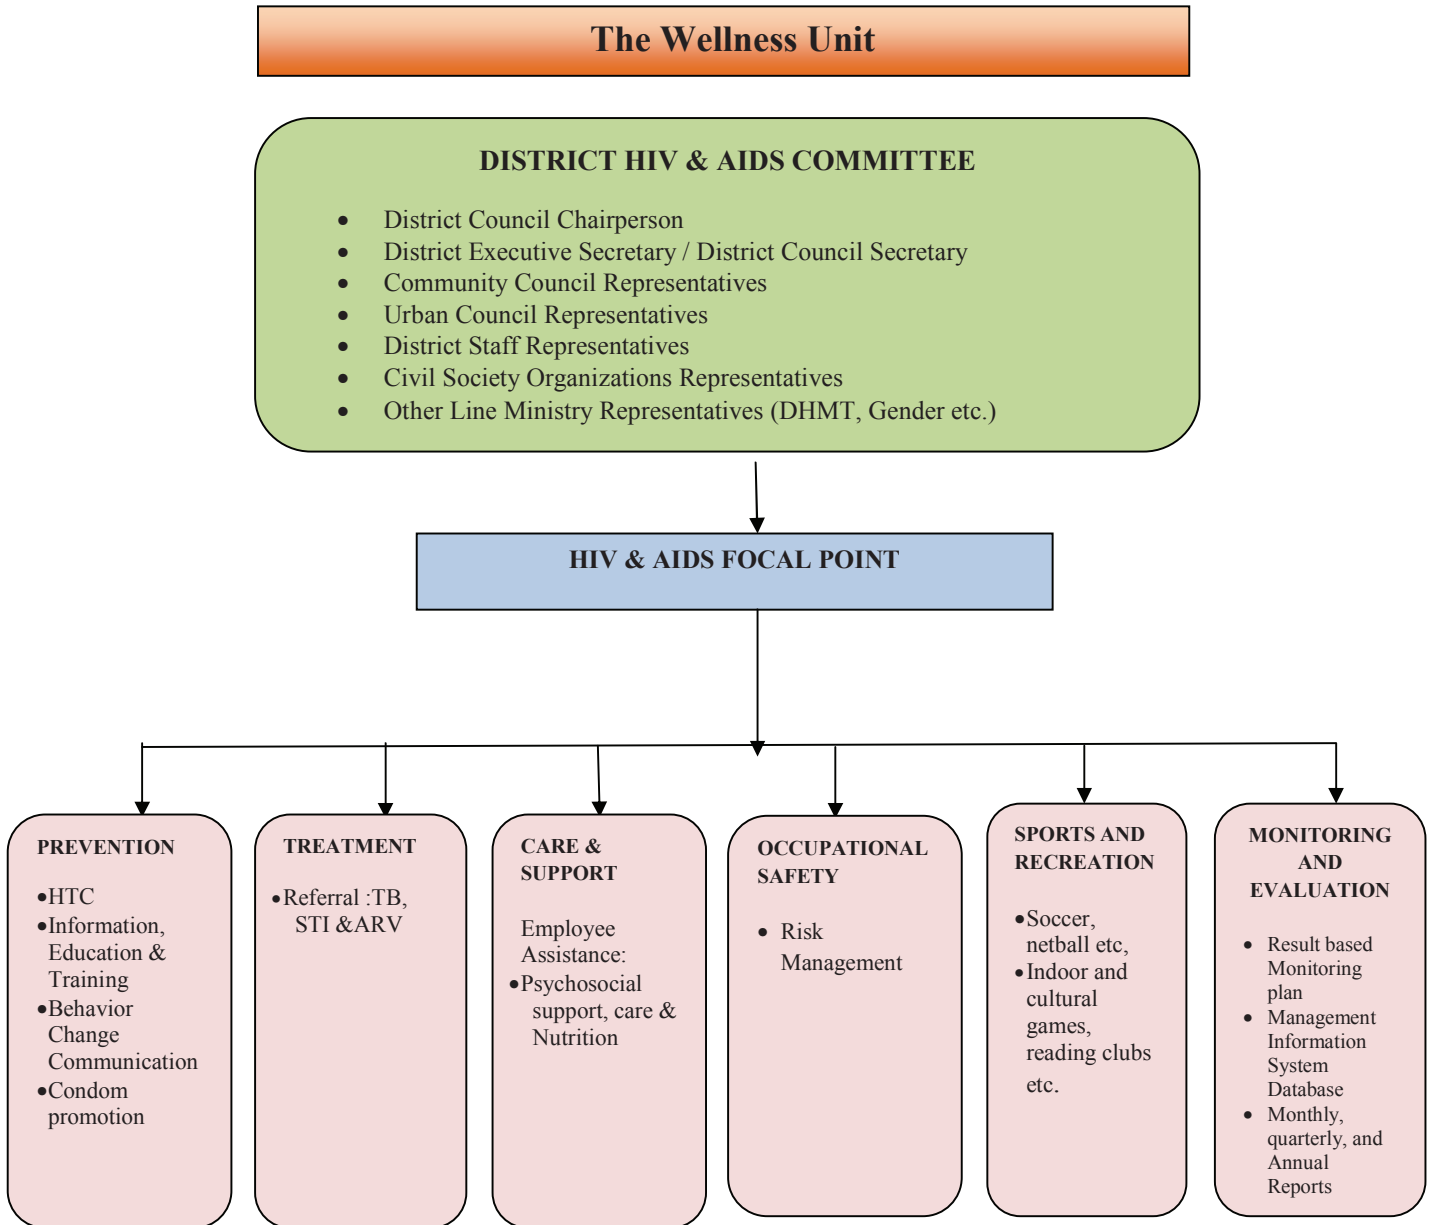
The Wellness Unit

DISTRICT HIV & AIDS COMMITTEE

- District Council Chairperson
- District Executive Secretary / District Council Secretary
- Community Council Representatives
- Urban Council Representatives
- District Staff Representatives
- Civil Society Organizations Representatives
- Other Line Ministry Representatives (DHMT, Gender etc.)

HIV & AIDS FOCAL POINT

PREVENTION

- HTC
- Information, Education & Training
- Behavior Change Communication
- Condom promotion

TREATMENT

- Referral :TB, STI &ARV

CARE & SUPPORT

Employee Assistance:
- Psychosocial support, care & Nutrition

OCCUPATIONAL SAFETY

- Risk Management

SPORTS AND RECREATION

- Soccer, netball etc,
- Indoor and cultural games, reading clubs etc.

MONITORING AND EVALUATION

- Result based Monitoring plan
- Management Information System Database
- Monthly, quarterly, and Annual Reports